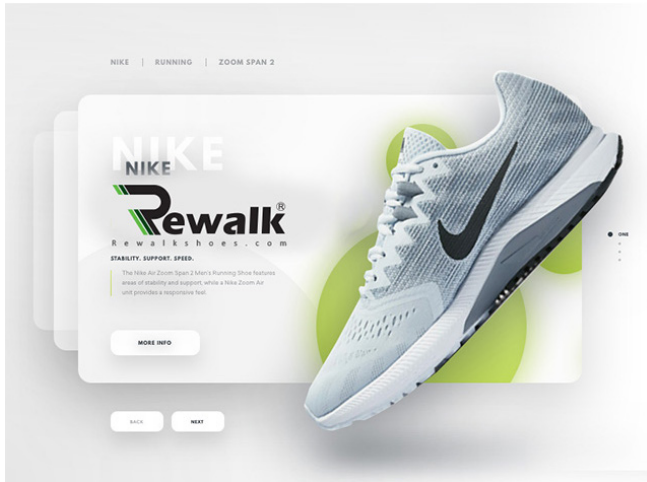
NIKE | RUNNING | ZOOM SPAN 2

NIKE

NIKE

Rewalk®

Rewalkshoes.com

STABILITY. SUPPORT. SPEED.

The Nike Air Zoom Span 2 Men's Running Shoe features areas of stability and support, while a Nike Zoom Air unit provides a responsive feel.

MORE INFO

BACK

NEXT

ONE